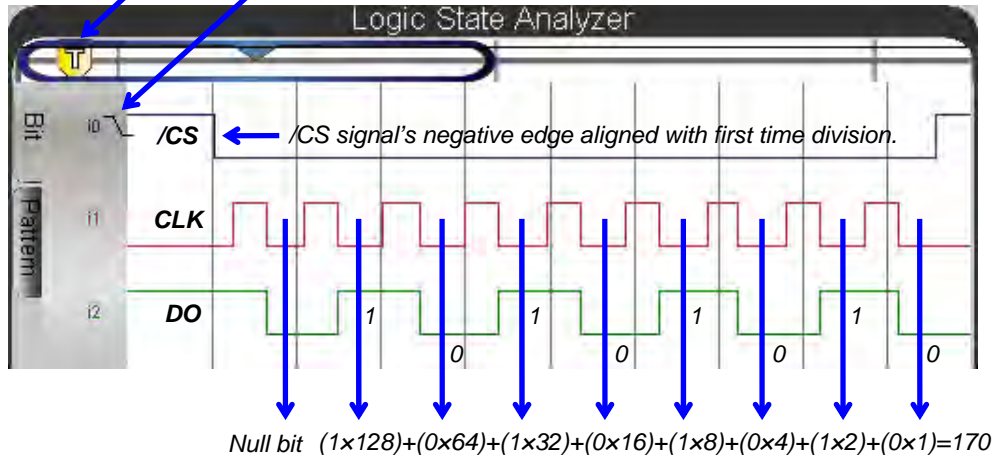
Logic State Analyzer

T

Bit

Pattern

i0

/CS

/CS signal's negative edge aligned with first time division.

i1

CLK

i2

DO

1

0

1

0

1

0

1

0

Null bit $(1\times128)+(0\times64)+(1\times32)+(0\times16)+(1\times8)+(0\times4)+(1\times2)+(0\times1)=170$